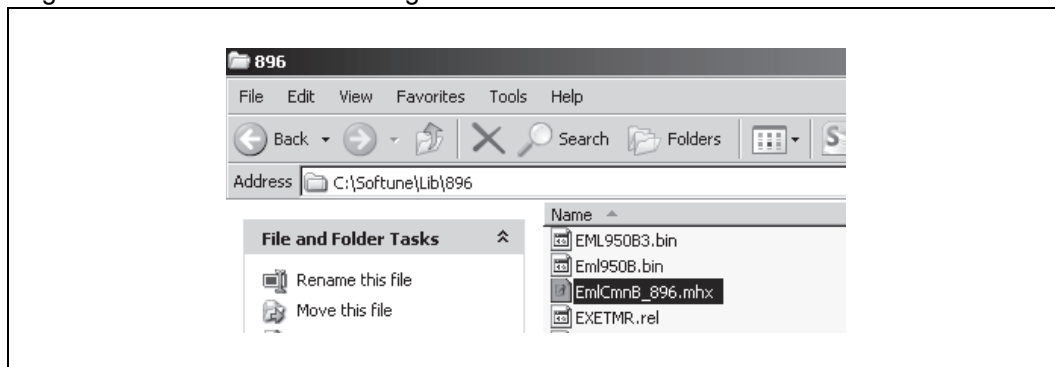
896

File Edit View Favorites Tools Help

Back Search Folders

Address C:\Softune\Lib\896

File and Folder Tasks

Rename this file

Move this file

Name

EML950B3.bin

Eml950B.bin

EmlCmnB_896.mhx

EXETMR.rel